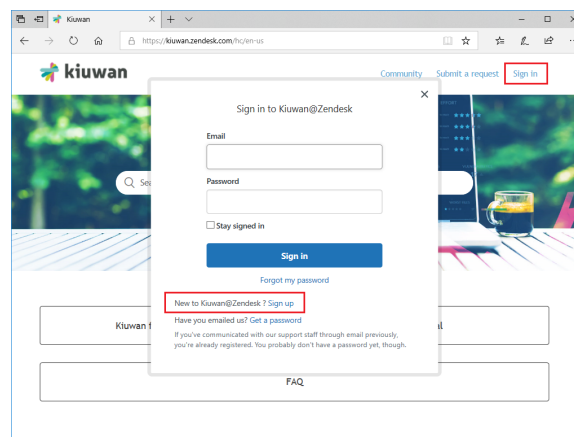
Kiuwan

https://kiuwan.zendesk.com/hc/en-us

kiuwan

Community Submit a request Sign in

Sign in to Kiuwan@Zendesk

Email

Password

Stay signed in

Sign in

Forgot my password

New to Kiuwan@Zendesk ? Sign up

Have you emailed us? Get a password

If you've communicated with our support staff through email previously, you're already registered. You probably don't have a password yet, though.

Sea

Kiuwan f

al

FAQ